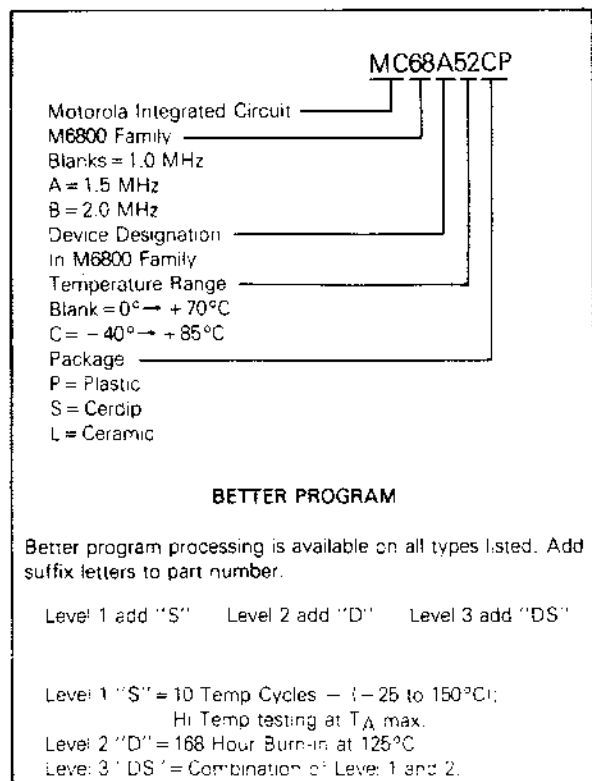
MC68A52CP

Motorola Integrated Circuit
M6800 Family
Blanks = 1.0 MHz
A = 1.5 MHz
B = 2.0 MHz
Device Designation
In M6800 Family
Temperature Range
Blank = 0° → +70°C
C = −40° → +85°C
Package
P = Plastic
S = Cerdip
L = Ceramic

BETTER PROGRAM

Better program processing is available on all types listed. Add suffix letters to part number.

Level 1 add "S" Level 2 add "D" Level 3 add "DS"

Level 1 "S" = 10 Temp Cycles − (−25 to 150°C);
Hi Temp testing at $T_A$ max.
Level 2 "D" = 168 Hour Burn-in at 125°C
Level 3 "DS" = Combination of Level 1 and 2.